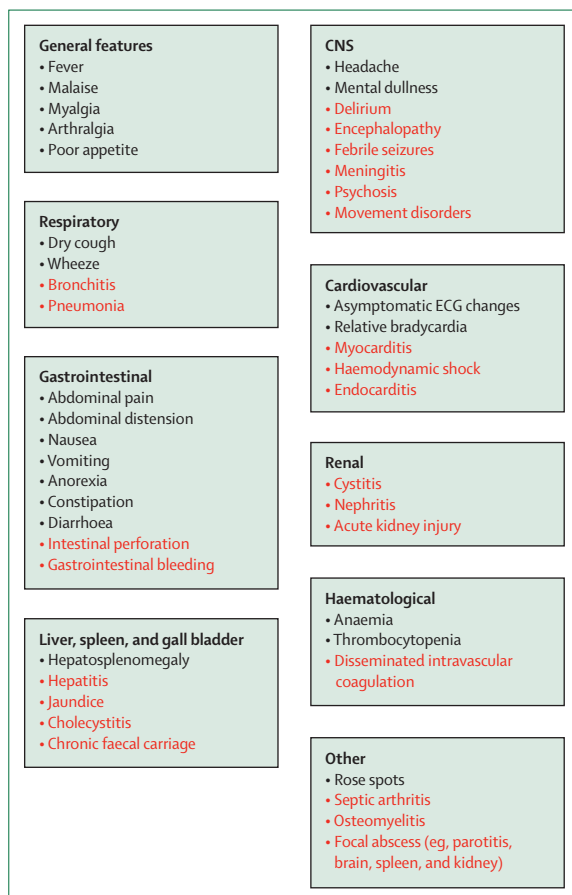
General features
• Fever
• Malaise
• Myalgia
• Arthralgia
• Poor appetite

Respiratory
• Dry cough
• Wheeze
• Bronchitis
• Pneumonia

Gastrointestinal
• Abdominal pain
• Abdominal distension
• Nausea
• Vomiting
• Anorexia
• Constipation
• Diarrhoea
• Intestinal perforation
• Gastrointestinal bleeding

Liver, spleen, and gall bladder
• Hepatosplenomegaly
• Hepatitis
• Jaundice
• Cholecystitis
• Chronic faecal carriage

CNS
• Headache
• Mental dullness
• Delirium
• Encephalopathy
• Febrile seizures
• Meningitis
• Psychosis
• Movement disorders

Cardiovascular
• Asymptomatic ECG changes
• Relative bradycardia
• Myocarditis
• Haemodynamic shock
• Endocarditis

Renal
• Cystitis
• Nephritis
• Acute kidney injury

Haematological
• Anaemia
• Thrombocytopenia
• Disseminated intravascular coagulation

Other
• Rose spots
• Septic arthritis
• Osteomyelitis
• Focal abscess (eg, parotitis, brain, spleen, and kidney)